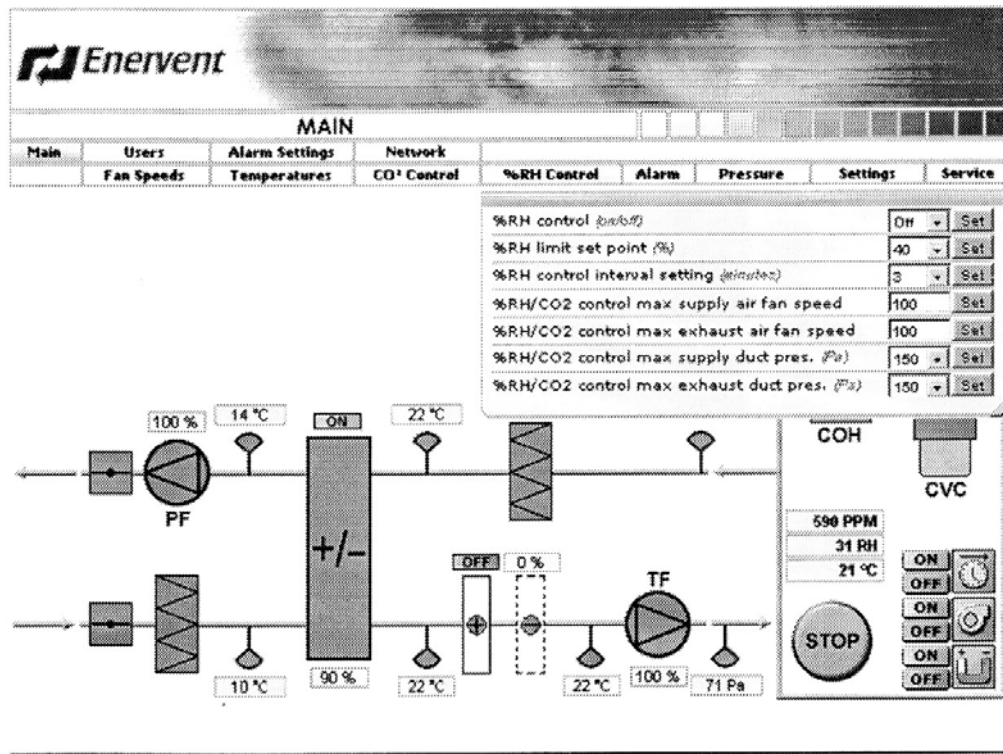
Enervent

MAIN

Main | Users | Alarm Settings | Network
Fan Speeds | Temperatures | $CO^2$ Control | %RH Control | Alarm | Pressure | Settings | Service

| | | |
|---|---|---|
| %RH control (on/off) | Off | Set |
| %RH limit set point (%) | 40 | Set |
| %RH control interval setting (minutes) | 3 | Set |
| %RH/CO2 control max supply air fan speed | 100 | Set |
| %RH/CO2 control max exhaust air fan speed | 100 | Set |
| %RH/CO2 control max supply duct pres. (Pa) | 150 | Set |
| %RH/CO2 control max exhaust duct pres. (Pa) | 150 | Set |

100 %
14 °C
ON
22 °C
PF
+/-
COH
CVC
590 PPM
31 RH
21 °C
OFF
0 %
TF
ON
OFF
ON
OFF
ON
OFF
STOP
10 °C
90 %
22 °C
22 °C
100 %
71 Pa